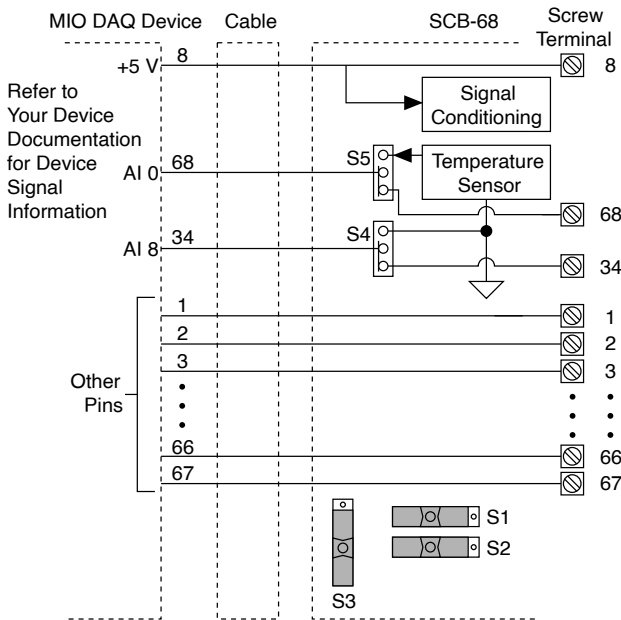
MIO DAQ Device Cable SCB-68 Screw Terminal

Refer to Your Device Documentation for Device Signal Information

+5 V 8

8

Signal Conditioning

AI 0 68

S5

Temperature Sensor

68

AI 8 34

S4

34

Other Pins

1

1

2

2

3

3

•
•
•

66

66

67

67

S1

S2

S3